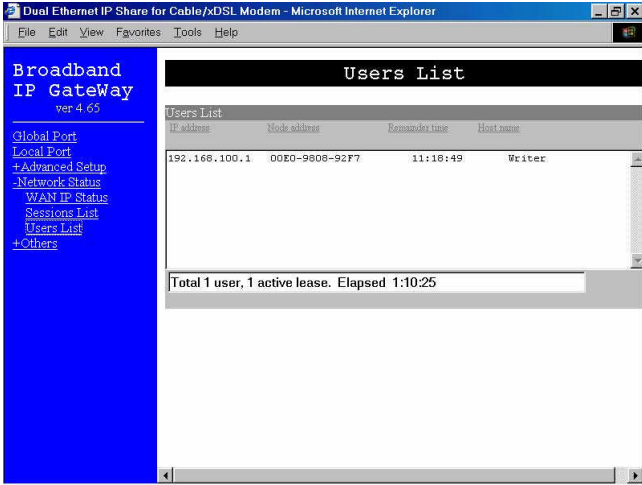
Dual Ethernet IP Share for Cable/xDSL Modem - Microsoft Internet Explorer

File Edit View Favorites Tools Help

Broadband IP GateWay
ver 4.65

Global Port
Local Port
+Advanced Setup
-Network Status
WAN IP Status
Sessions List
Users List
+Others

Users List

Users List

| IP address | Node address | Remainder time | Host name |
|---|---|---|---|
| 192.168.100.1 | 00E0-9808-92F7 | 11:18:49 | Writer |

Total 1 user, 1 active lease. Elapsed 1:10:25